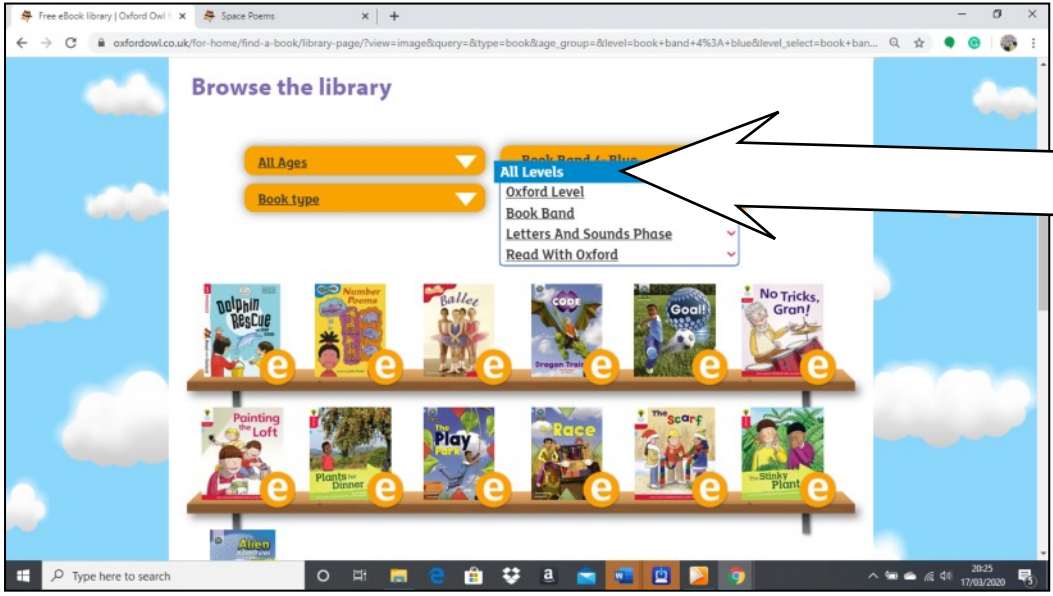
Free eBook library | Oxford Owl f ×
Space Poems ×
+

oxfordowl.co.uk/for-home/find-a-book/library-page/?view=image&query=&type=book&age_group=&level=book+band+4%3A+blue&level_select=book+ban...

Browse the library

All Ages
Book Band 4: Blue
Book type

All Levels
Oxford Level
Book Band
Letters And Sounds Phase
Read With Oxford

Dolphin Rescue
Number Poems
Ballet
CODE
Dragon Train
Goal!
No Tricks, Gran!

Painting the Loft
Plants for Dinner
The Play Park
Race
The Scarf
The Stinky Plant

Alien

Type here to search

20:25
17/03/2020